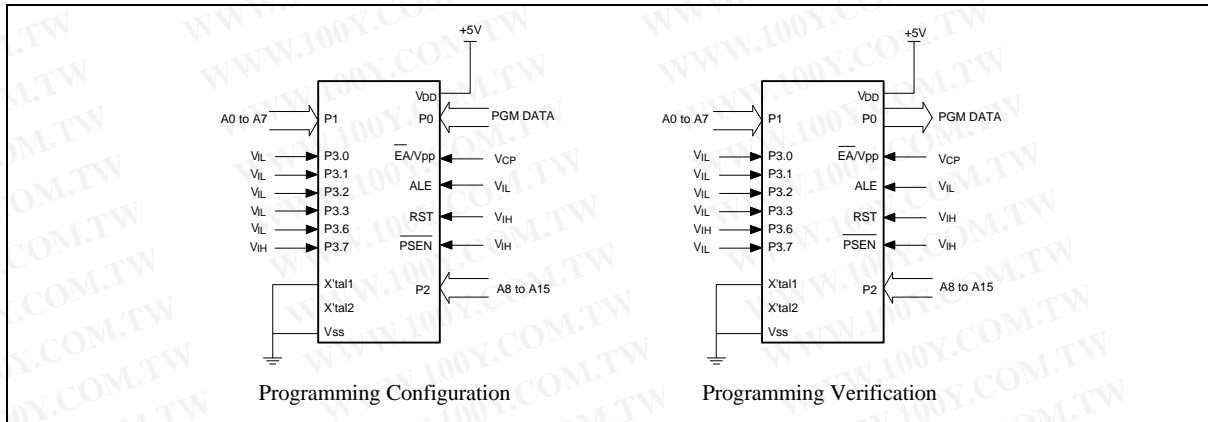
+5V

VDD

A0 to A7

P1

P0

PGM DATA

$V_{IL}$ P3.0

$\overline{EA}$/Vpp

$V_{CP}$

$V_{IL}$ P3.1

$V_{IL}$ P3.2

ALE

$V_{IL}$

$V_{IL}$ P3.3

RST

$V_{IH}$

$V_{IL}$ P3.6

$V_{IH}$ P3.7

$\overline{PSEN}$

$V_{IH}$

X'tal1

P2

A8 to A15

X'tal2

Vss

Programming Configuration

+5V

VDD

A0 to A7

P1

P0

PGM DATA

$V_{IL}$ P3.0

$\overline{EA}$/Vpp

$V_{CP}$

$V_{IL}$ P3.1

$V_{IL}$ P3.2

ALE

$V_{IL}$

$V_{IL}$ P3.3

RST

$V_{IH}$

$V_{IH}$ P3.6

$V_{IL}$ P3.7

$\overline{PSEN}$

$V_{IH}$

X'tal1

P2

A8 to A15

X'tal2

Vss

Programming Verification

WWW.100Y.COM.TW